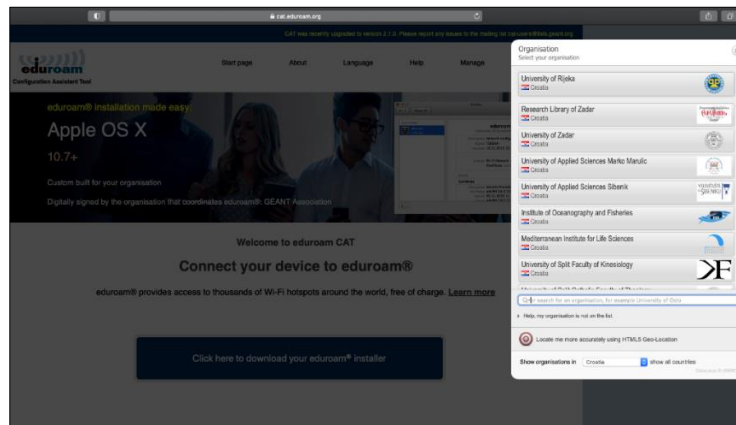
cat.eduroam.org

CAT was recently upgraded to version 2.1.0. Please report any issues to the mailing list cat-users@lists.geant.org

eduroam
Configuration Assistant Tool

Start page
About
Language
Help
Manage

eduroam® installation made easy:

Apple OS X

10.7+

Custom built for your organisation

Digitally signed by the organisation that coordinates eduroam®: GEANT Association

Welcome to eduroam CAT

Connect your device to eduroam®

eduroam® provides access to thousands of Wi-Fi hotspots around the world, free of charge. Learn more

Click here to download your eduroam® installer

Organisation
Select your organisation

University of Rijeka
Croatia

Research Library of Zadar
Croatia

University of Zadar
Croatia

University of Applied Sciences Marko Marulic
Croatia

University of Applied Sciences Sibenik
Croatia

Institute of Oceanography and Fisheries
Croatia

Mediterranean Institute for Life Sciences
Croatia

University of Split Faculty of Kinesiology
Croatia

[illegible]

Or search for an organisation, for example University of Oslo

Help, my organisation is not on the list

Locate me more accurately using HTML5 Geo-Location

Show organisations in Croatia show all countries